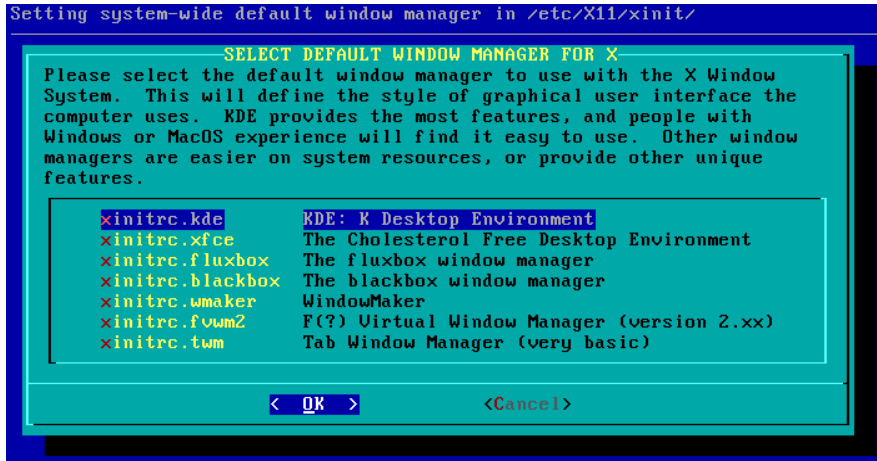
Setting system-wide default window manager in /etc/X11/xinit/

SELECT DEFAULT WINDOW MANAGER FOR X

Please select the default window manager to use with the X Window System. This will define the style of graphical user interface the computer uses. KDE provides the most features, and people with Windows or MacOS experience will find it easy to use. Other window managers are easier on system resources, or provide other unique features.

| | |
|---|---|
| xinitrc.kde | KDE: K Desktop Environment |
| xinitrc.xfce | The Cholesterol Free Desktop Environment |
| xinitrc.fluxbox | The fluxbox window manager |
| xinitrc.blackbox | The blackbox window manager |
| xinitrc.wmaker | WindowMaker |
| xinitrc.fvwm2 | F(?) Virtual Window Manager (version 2.xx) |
| xinitrc.twm | Tab Window Manager (very basic) |

< OK > <Cancel>